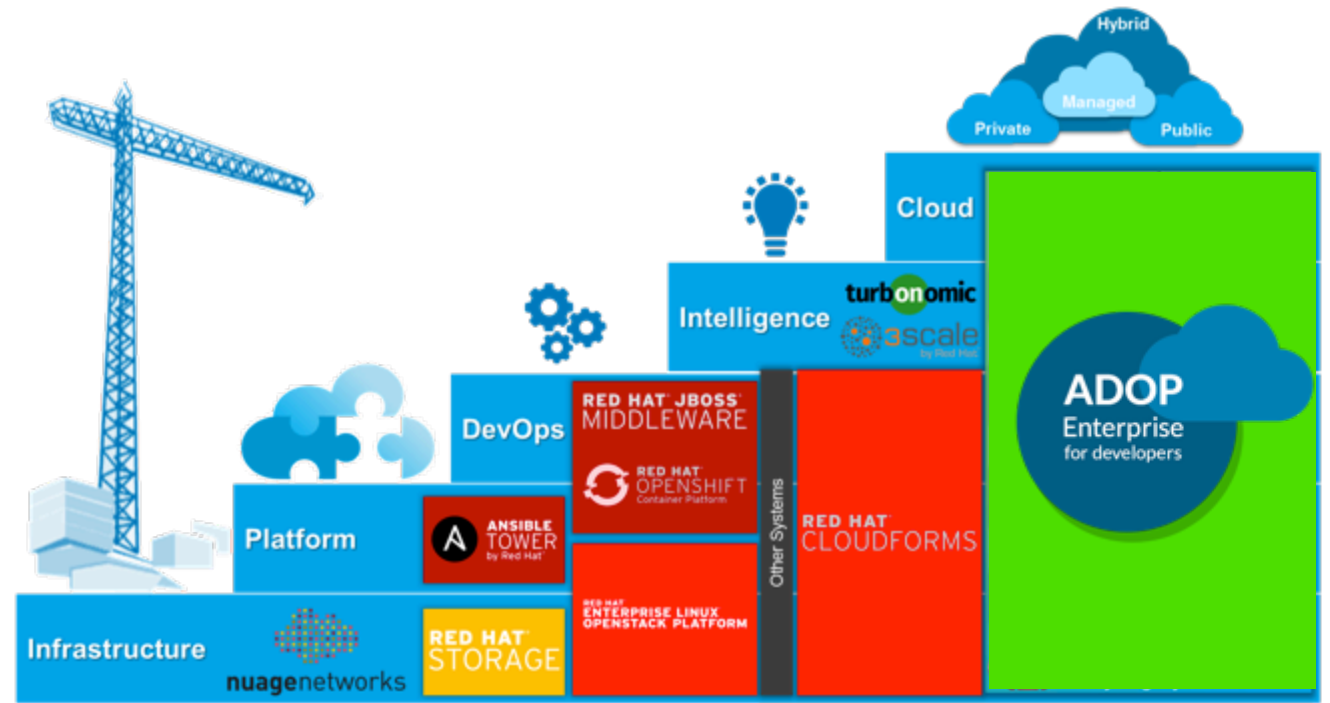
Hybrid
Managed
Private
Public

Cloud

Intelligence
turbonomic
3scale
by Red Hat

DevOps
RED HAT JBOSS
MIDDLEWARE
RED HAT
OPENSHIFT
Container Platform

Other Systems

RED HAT
CLOUDFORMS

ADOP
Enterprise
for developers

Platform
ANSIBLE
TOWER
by Red Hat

Infrastructure
nuagenetworks
RED HAT
STORAGE
RED HAT
ENTERPRISE LINUX
OPENSTACK PLATFORM